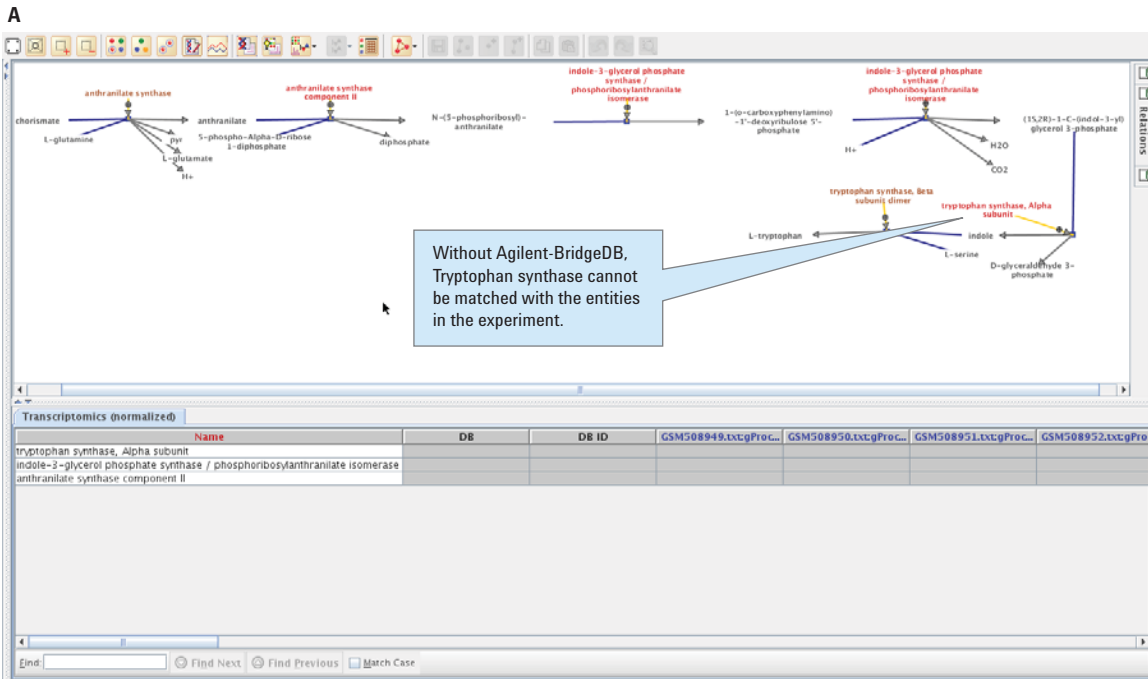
A

anthranilate synthase

chorismate

L-glutamine

pyr

L-glutamate

H+

anthranilate synthase component II

anthranilate

5-phospho-Alpha-D-ribose 1-diphosphate

diphosphate

N-(5-phosphoribosyl)-anthranilate

indole-3-glycerol phosphate synthase / phosphoribosylanthranilate isomerase

1-(o-carboxyphenylamino)-1'-deoxyribulose 5'-phosphate

indole-3-glycerol phosphate synthase / phosphoribosylanthranilate isomerase

H+

H2O

CO2

(1S,2R)-1-C-(indol-3-yl) glycerol 3-phosphate

Relations

tryptophan synthase, Beta subunit dimer

tryptophan synthase, Alpha subunit

L-tryptophan

indole

L-serine

D-glyceraldehyde 3-phosphate

Without Agilent-BridgeDB, Tryptophan synthase cannot be matched with the entities in the experiment.

Transcriptomics (normalized)

| Name | DB | DB ID | GSM508949.txt:gProc... | GSM508950.txt:gProc... | GSM508951.txt:gProc... | GSM508952.txt:gPro |
|---|---|---|---|---|---|---|
| tryptophan synthase, Alpha subunit | | | | | | |
| indole-3-glycerol phosphate synthase / phosphoribosylanthranilate isomerase | | | | | | |
| anthranilate synthase component II | | | | | | |

Find: Find Next Find Previous Match Case